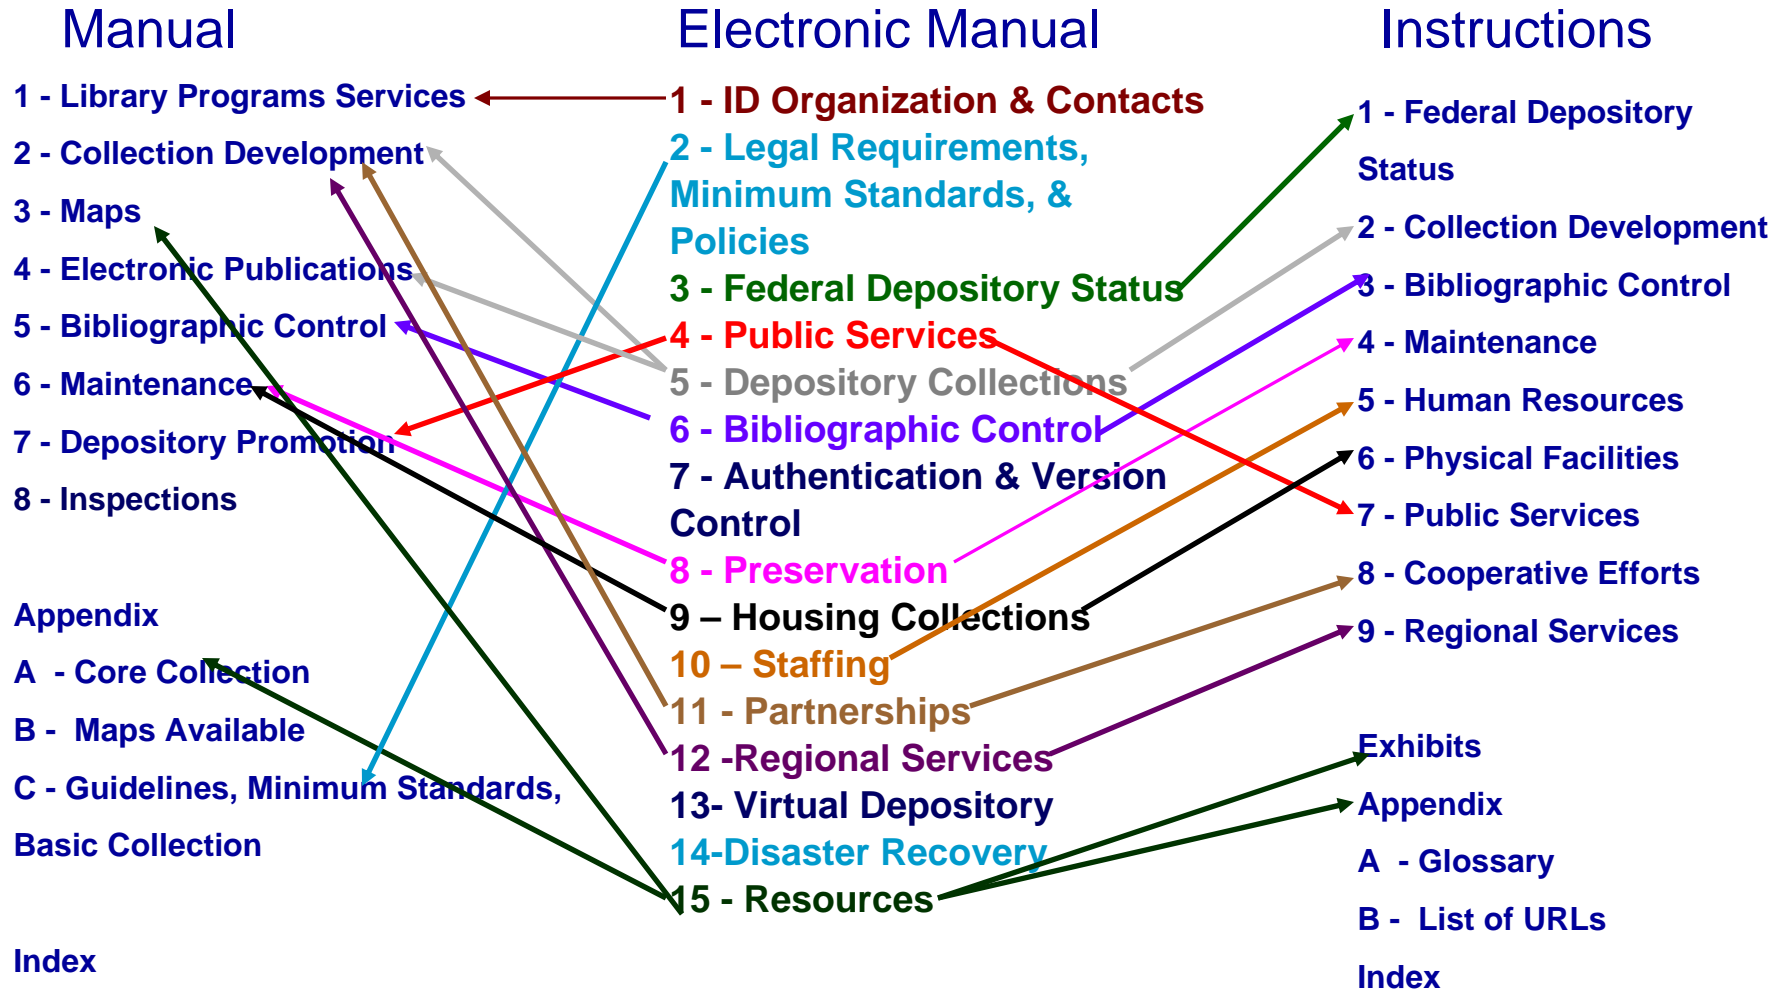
Manual

1 - Library Programs Services
2 - Collection Development
3 - Maps
4 - Electronic Publications
5 - Bibliographic Control
6 - Maintenance
7 - Depository Promotion
8 - Inspections

Appendix
A - Core Collection
B - Maps Available
C - Guidelines, Minimum Standards, Basic Collection

Index

Electronic Manual

1 - ID Organization & Contacts
2 - Legal Requirements, Minimum Standards, & Policies
3 - Federal Depository Status
4 - Public Services
5 - Depository Collections
6 - Bibliographic Control
7 - Authentication & Version Control
8 - Preservation
9 – Housing Collections
10 – Staffing
11 - Partnerships
12 -Regional Services
13- Virtual Depository
14-Disaster Recovery
15 - Resources

Instructions

1 - Federal Depository Status
2 - Collection Development
3 - Bibliographic Control
4 - Maintenance
5 - Human Resources
6 - Physical Facilities
7 - Public Services
8 - Cooperative Efforts
9 - Regional Services

Exhibits
Appendix
A - Glossary
B - List of URLs
Index